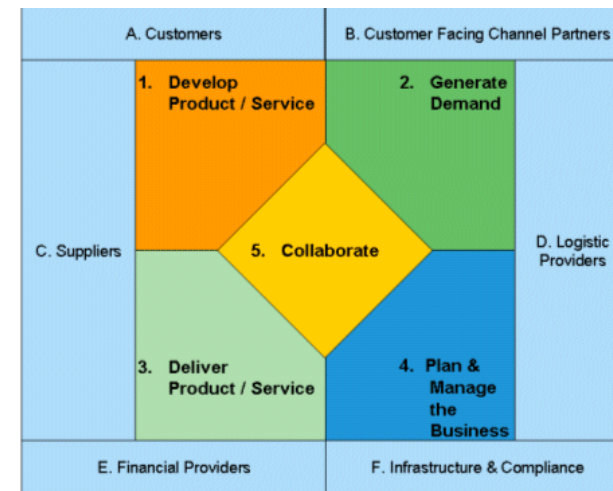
A. Customers

B. Customer Facing Channel Partners

1. Develop Product / Service

2. Generate Demand

C. Suppliers

5. Collaborate

D. Logistic Providers

3. Deliver Product / Service

4. Plan & Manage the Business

E. Financial Providers

F. Infrastructure & Compliance